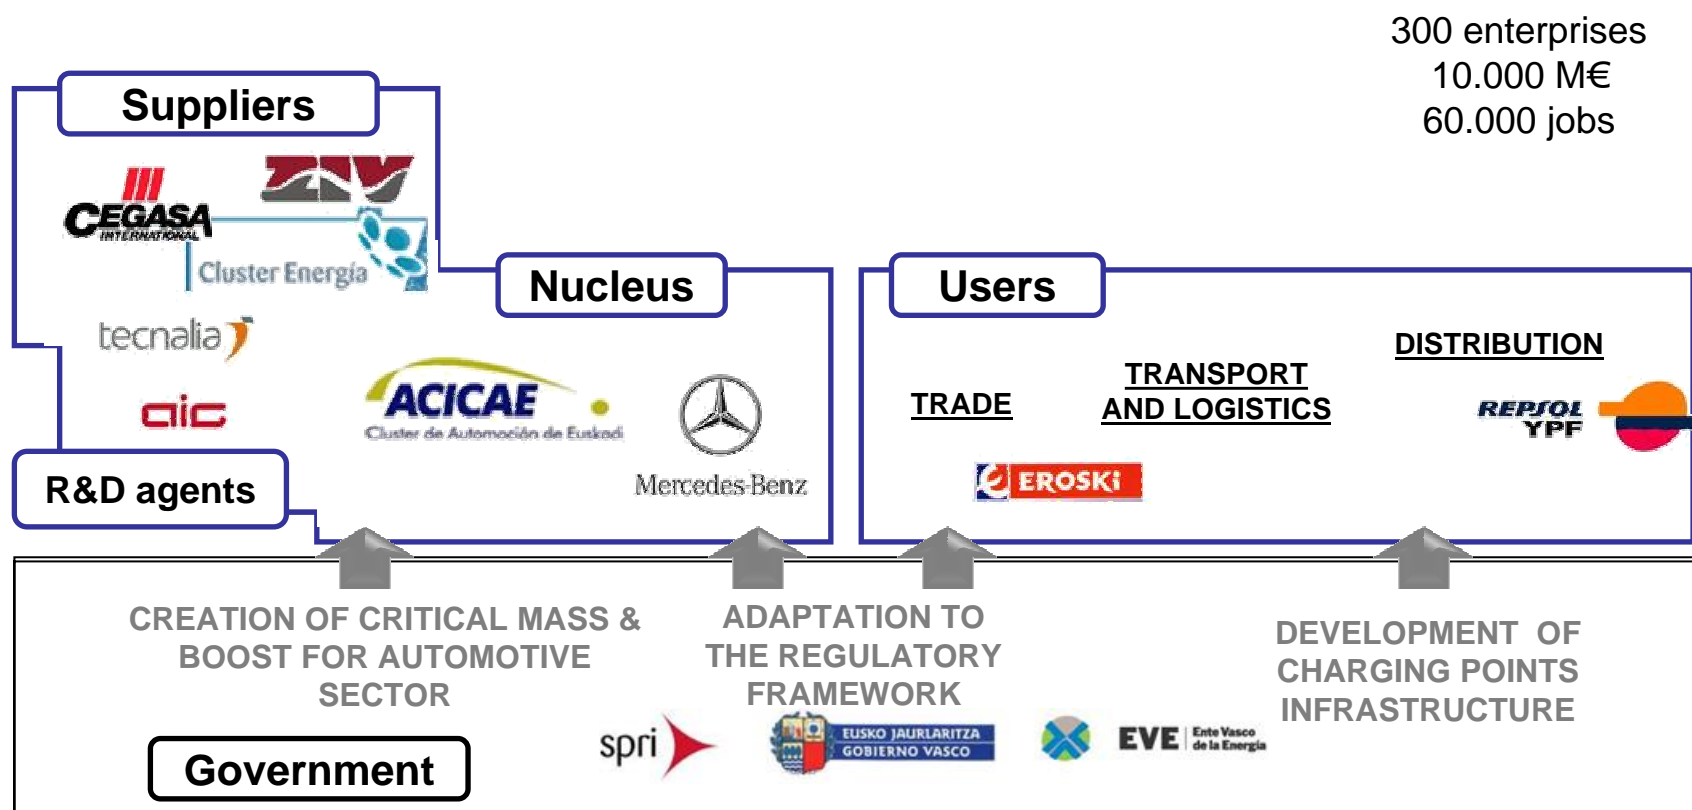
300 enterprises
10.000 M€
60.000 jobs

Suppliers

CEGASA INTERNATIONAL

ZIV

Cluster Energía

tecnalia

aic

R&D agents

Nucleus

ACICAE
Cluster de Automoción de Euskadi

Mercedes-Benz

Users

TRADE

TRANSPORT AND LOGISTICS

DISTRIBUTION

REPSOL YPF

EROSKI

CREATION OF CRITICAL MASS & BOOST FOR AUTOMOTIVE SECTOR

ADAPTATION TO THE REGULATORY FRAMEWORK

DEVELOPMENT OF CHARGING POINTS INFRASTRUCTURE

Government

spri

EUSKO JAURLARITZA
GOBIERNO VASCO

EVE Ente Vasco de la Energía